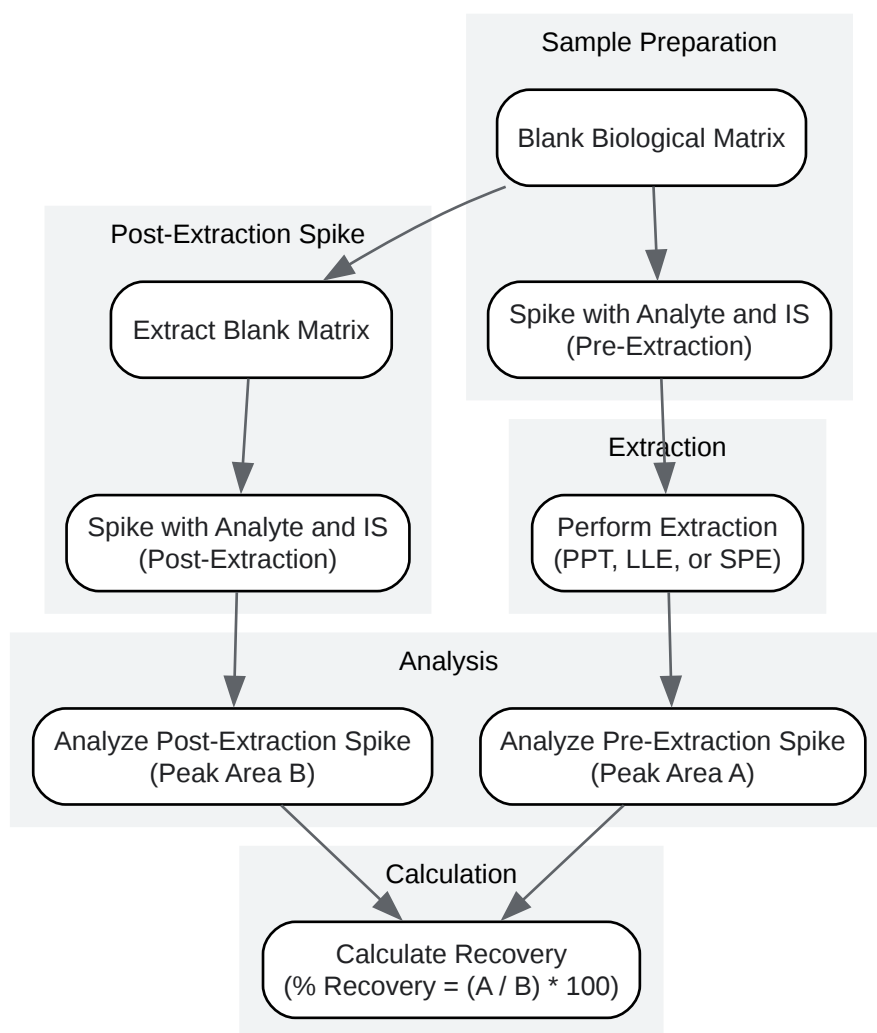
Sample Preparation

Blank Biological Matrix

Post-Extraction Spike

Extract Blank Matrix

Spike with Analyte and IS (Pre-Extraction)

Extraction

Spike with Analyte and IS (Post-Extraction)

Perform Extraction (PPT, LLE, or SPE)

Analysis

Analyze Post-Extraction Spike (Peak Area B)

Analyze Pre-Extraction Spike (Peak Area A)

Calculation

Calculate Recovery (% Recovery = (A / B) * 100)